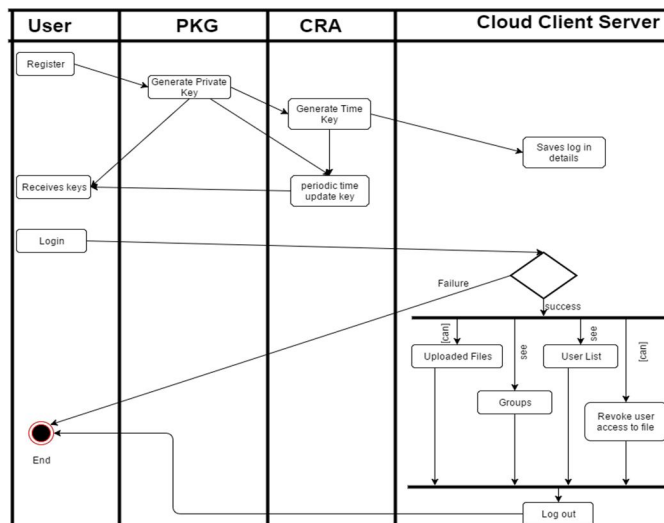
User

PKG

CRA

Cloud Client Server

Register

Generate Private Key

Generate Time Key

Saves log in details

Receives keys

periodic time update key

Login

Failure

success

[can]

see

see

[can]

Uploaded Files

User List

Groups

Revoke user access to file

End

Log out